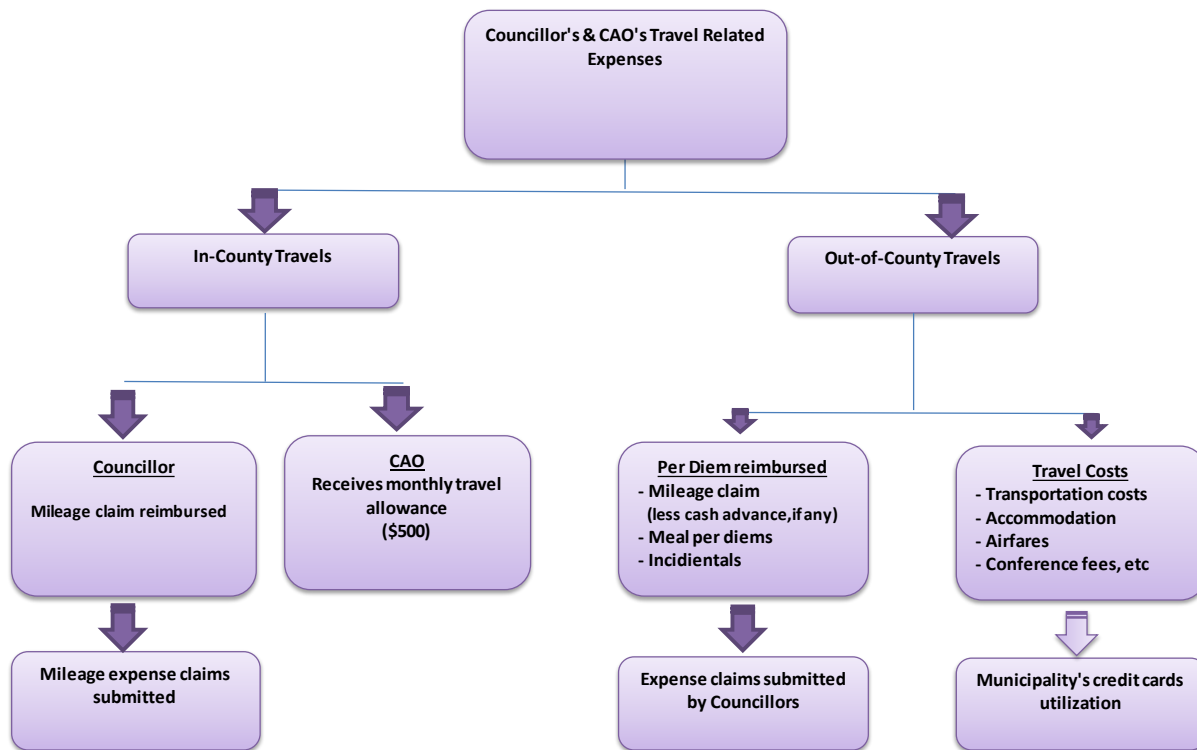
Councillor's & CAO's Travel Related Expenses

In-County Travels

Out-of-County Travels

Councillor

Mileage claim reimbursed

CAO
Receives monthly travel allowance
($500)

Per Diem reimbursed
- Mileage claim
(less cash advance, if any)
- Meal per diems
- Incidentials

Travel Costs
- Transportation costs
- Accommodation
- Airfares
- Conference fees, etc

Mileage expense claims submitted

Expense claims submitted by Councillors

Municipality's credit cards utilization